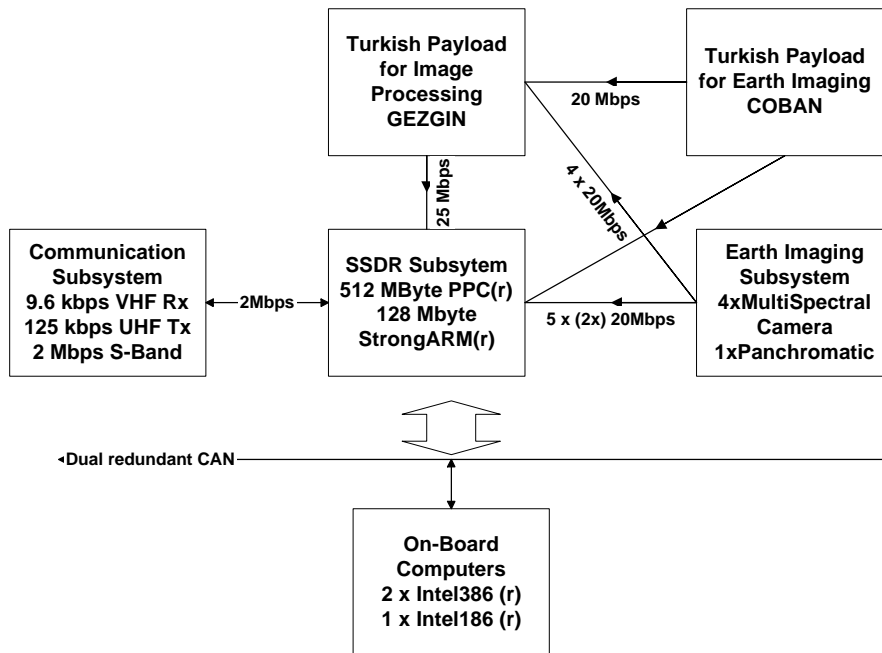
Turkish Payload for Image Processing GEZGIN

Turkish Payload for Earth Imaging COBAN

20 Mbps

25 Mbps

4 x 20Mbps

Communication Subsystem
9.6 kbps VHF Rx
125 kbps UHF Tx
2 Mbps S-Band

2Mbps

SSDR Subsytem
512 MByte PPC(r)
128 Mbyte StrongARM(r)

5 x (2x) 20Mbps

Earth Imaging Subsystem
4xMultiSpectral Camera
1xPanchromatic

Dual redundant CAN

On-Board Computers
2 x Intel386 (r)
1 x Intel186 (r)